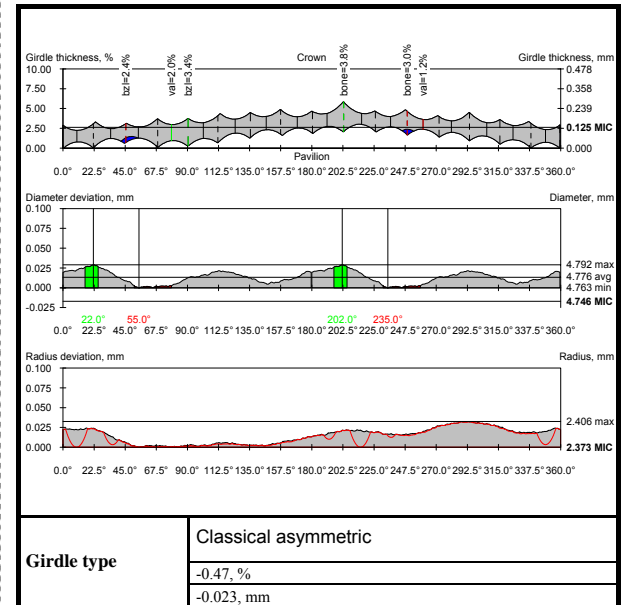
Girdle thickness, %
Crown
Girdle thickness, mm
bzl=2.4%
val=2.0%
bzl=3.4%
bone=3.8%
bone=3.0%
val=1.2%
10.00
7.50
5.00
2.50
0.00
0.478
0.358
0.239
0.125 MIC
0.000
Pavilion
0.0° 22.5° 45.0° 67.5° 90.0° 112.5° 135.0° 157.5° 180.0° 202.5° 225.0° 247.5° 270.0° 292.5° 315.0° 337.5° 360.0°

Diameter deviation, mm
Diameter, mm
0.100
0.075
0.050
0.025
0.000
-0.025
4.792 max
4.776 avg
4.763 min
4.746 MIC
22.0° 55.0° 202.0° 235.0°
0.0° 22.5° 45.0° 67.5° 90.0° 112.5° 135.0° 157.5° 180.0° 202.5° 225.0° 247.5° 270.0° 292.5° 315.0° 337.5° 360.0°

Radius deviation, mm
Radius, mm
0.100
0.075
0.050
0.025
0.000
2.406 max
2.373 MIC
0.0° 22.5° 45.0° 67.5° 90.0° 112.5° 135.0° 157.5° 180.0° 202.5° 225.0° 247.5° 270.0° 292.5° 315.0° 337.5° 360.0°

| Girdle type | Classical asymmetric |
|---|---|
| | -0.47, % |
| | -0.023, mm |